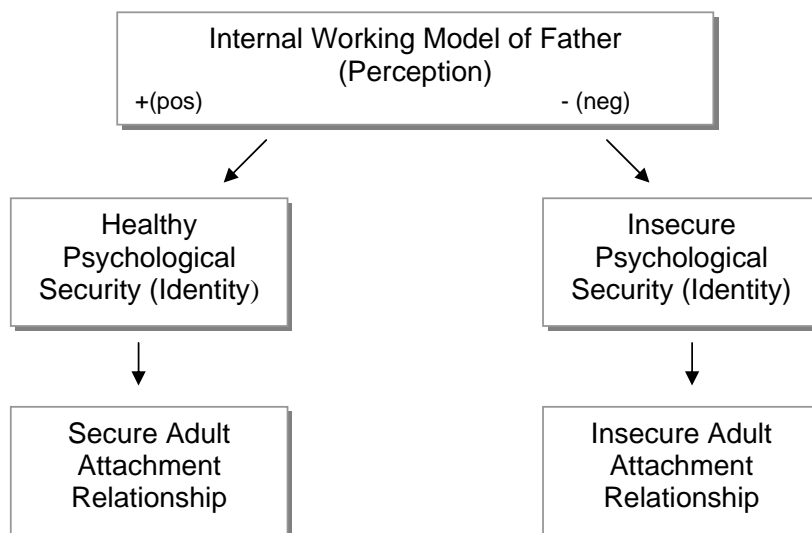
Internal Working Model of Father
(Perception)
+(pos) - (neg)

Healthy Psychological Security (Identity)

Insecure Psychological Security (Identity)

Secure Adult Attachment Relationship

Insecure Adult Attachment Relationship